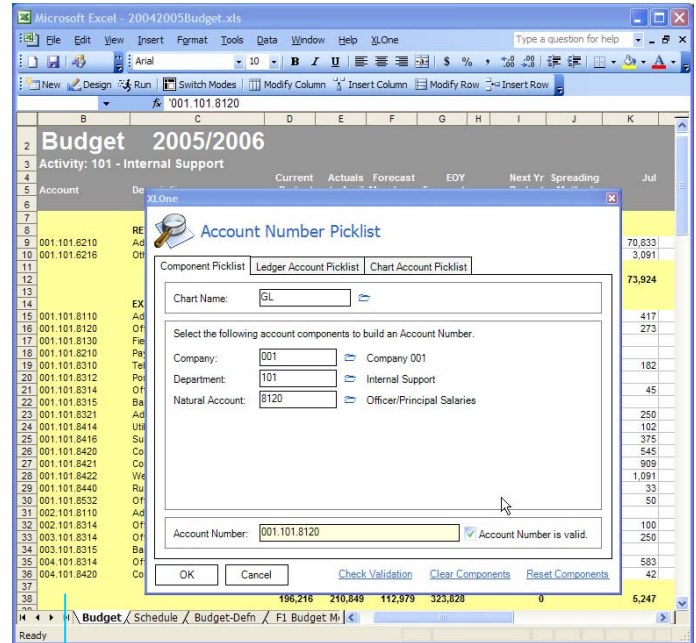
Microsoft Excel - 20042005Budget.xls

File Edit View Insert Format Tools Data Window Help XLOne

Type a question for help

Arial 10 B I U $ %

New Design Run Switch Modes Modify Column Insert Column Modify Row Insert Row

fx '001.101.8120

B C D E F G H I J K

2 Budget 2005/2006
3 Activity: 101 - Internal Support
4 Current Actuals Forecast EOY Next Yr Spreading Jul
5 Account De
6
7
8 RE
9 001.101.6210 Ad 70,833
10 001.101.6216 Ot 3,091
11
12 73,924
13
14 EX
15 001.101.8110 Ad 417
16 001.101.8120 Of 273
17 001.101.8130 Fie
18 001.101.8210 Pa
19 001.101.8310 Te 182
20 001.101.8312 Po
21 001.101.8314 Of 45
22 001.101.8315 Ba
23 001.101.8321 Ad 250
24 001.101.8414 Uti 102
25 001.101.8416 Su 375
26 001.101.8420 Co 545
27 001.101.8421 Co 909
28 001.101.8422 We 1,091
29 001.101.8440 Ru 33
30 001.101.8532 Of 50
31 002.101.8110 Ad
32 002.101.8314 Of 100
33 003.101.8314 Of 250
34 003.101.8315 Ba
35 004.101.8314 Of 583
36 004.101.8420 Co 42
37
38 196,216 210,849 112,979 323,828 0 5,247

Budget Schedule Budget-Defn F1 Budget M

Ready

XLOne

Account Number Picklist

Component Picklist | Ledger Account Picklist | Chart Account Picklist

Chart Name: GL

Select the following account components to build an Account Number.

Company: 001 Company 001
Department: 101 Internal Support
Natural Account: 8120 Officer/Principal Salaries

Account Number: 001.101.8120 Account Number is valid.

OK Cancel Check Validation Clear Components Reset Components